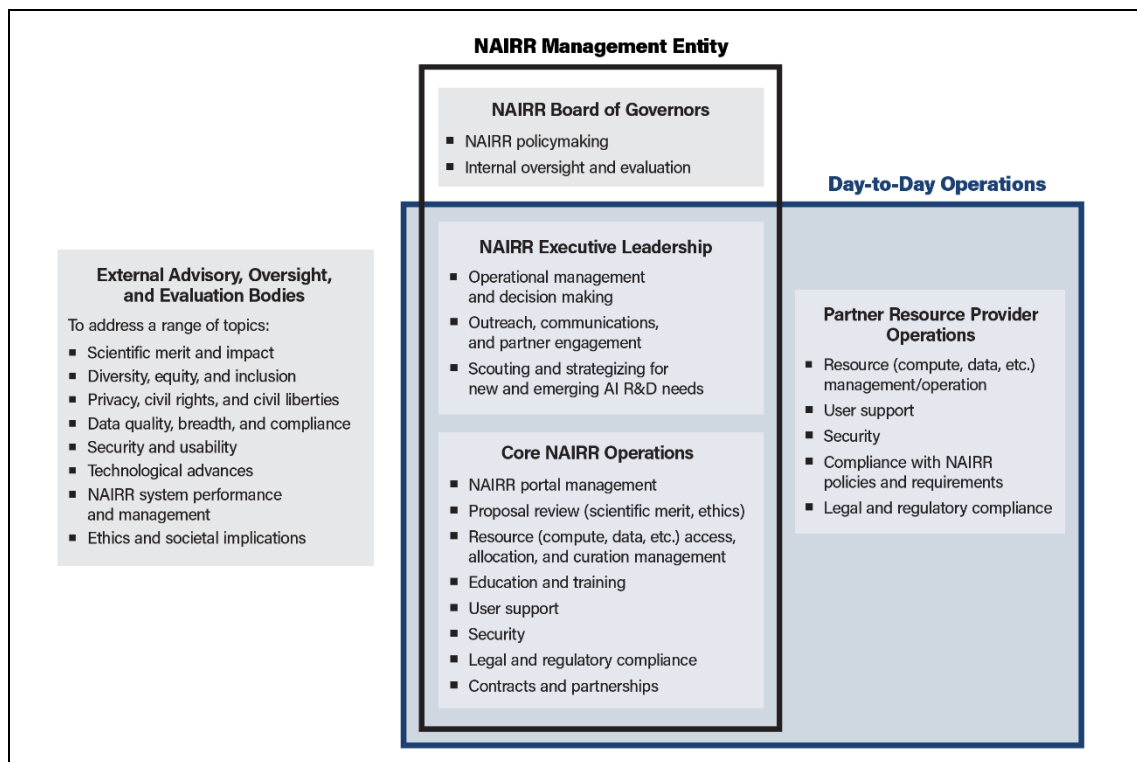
NAIRR Management Entity

NAIRR Board of Governors
- NAIRR policymaking
- Internal oversight and evaluation

Day-to-Day Operations

External Advisory, Oversight, and Evaluation Bodies
To address a range of topics:
- Scientific merit and impact
- Diversity, equity, and inclusion
- Privacy, civil rights, and civil liberties
- Data quality, breadth, and compliance
- Security and usability
- Technological advances
- NAIRR system performance and management
- Ethics and societal implications

NAIRR Executive Leadership
- Operational management and decision making
- Outreach, communications, and partner engagement
- Scouting and strategizing for new and emerging AI R&D needs

Core NAIRR Operations
- NAIRR portal management
- Proposal review (scientific merit, ethics)
- Resource (compute, data, etc.) access, allocation, and curation management
- Education and training
- User support
- Security
- Legal and regulatory compliance
- Contracts and partnerships

Partner Resource Provider Operations
- Resource (compute, data, etc.) management/operation
- User support
- Security
- Compliance with NAIRR policies and requirements
- Legal and regulatory compliance